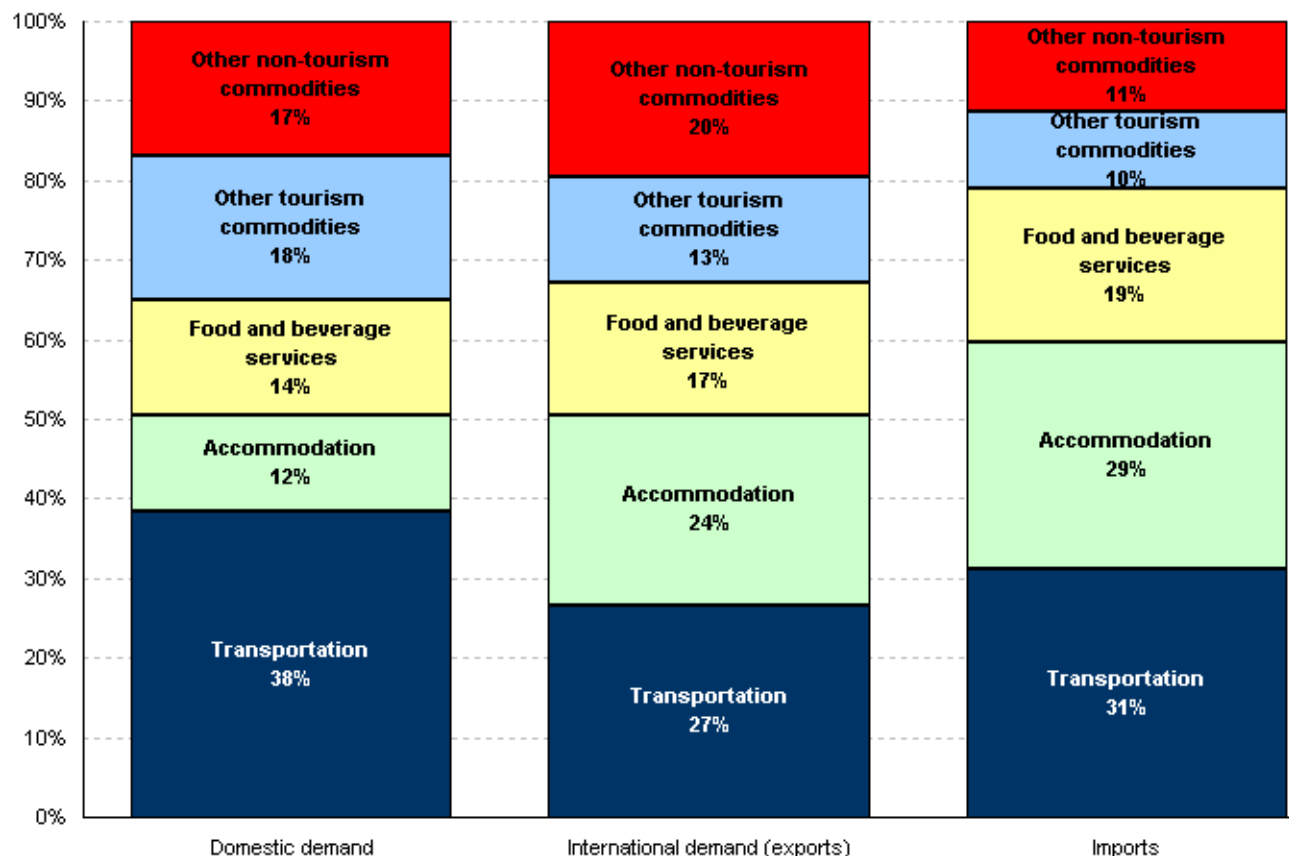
100%
90%
80%
70%
60%
50%
40%
30%
20%
10%
0%

Other non-tourism commodities 17%

Other tourism commodities 18%

Food and beverage services 14%

Accommodation 12%

Transportation 38%

Other non-tourism commodities 20%

Other tourism commodities 13%

Food and beverage services 17%

Accommodation 24%

Transportation 27%

Other non-tourism commodities 11%

Other tourism commodities 10%

Food and beverage services 19%

Accommodation 29%

Transportation 31%

Domestic demand

International demand (exports)

Imports